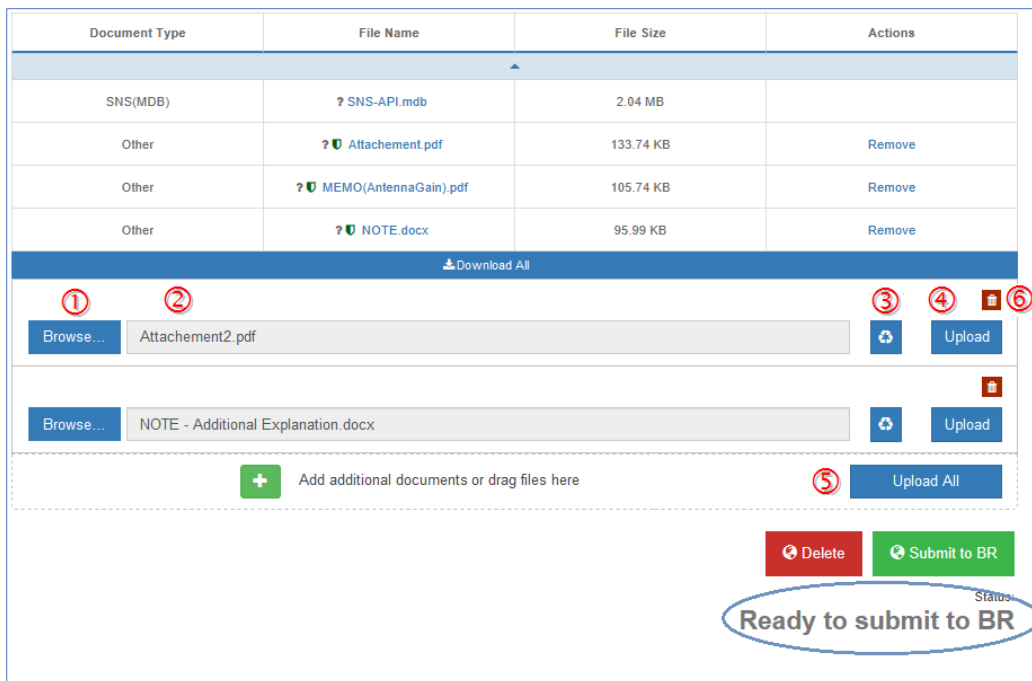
| Document Type | File Name | File Size | Actions |
|---|---|---|---|
| SNS(MDB) | ? SNS-API.mdb | 2.04 MB | |
| Other | ? Attachement.pdf | 133.74 KB | Remove |
| Other | ? MEMO(AntennaGain).pdf | 105.74 KB | Remove |
| Other | ? NOTE.docx | 95.99 KB | Remove |

Download All

① ② ③ ④ ⑥

Browse... Attachement2.pdf Upload

Browse... NOTE - Additional Explanation.docx Upload

Add additional documents or drag files here ⑤ Upload All

Delete Submit to BR

Status:
Ready to submit to BR